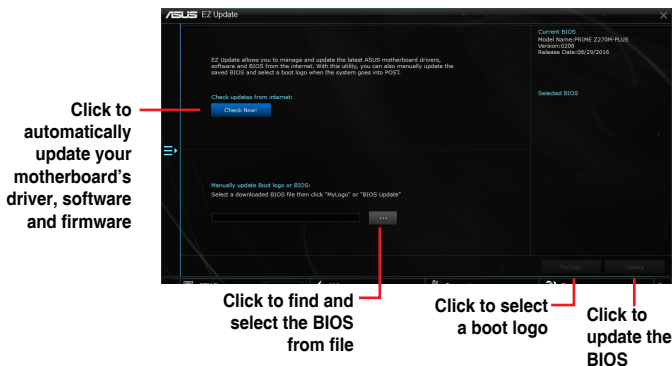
/ISUS EZ Update

EZ Update allows you to manage and update the latest ASUS motherboard drivers, software and BIOS from the internet. With this utility, you can also manually update the saved BIOS and select a boot logo when the system goes into POST.

Check updates from internet:

Check Now!

Manually update Boot logo or BIOS:
Select a downloaded BIOS file then click "MyLogo" or "BIOS Update"

...

Current BIOS
Model Name:PRIME Z270M-PLUS
Version:0208
Release Date:08/29/2016

Selected BIOS

MyLogo

Update

Click to automatically update your motherboard's driver, software and firmware

Click to find and select the BIOS from file

Click to select a boot logo

Click to update the BIOS